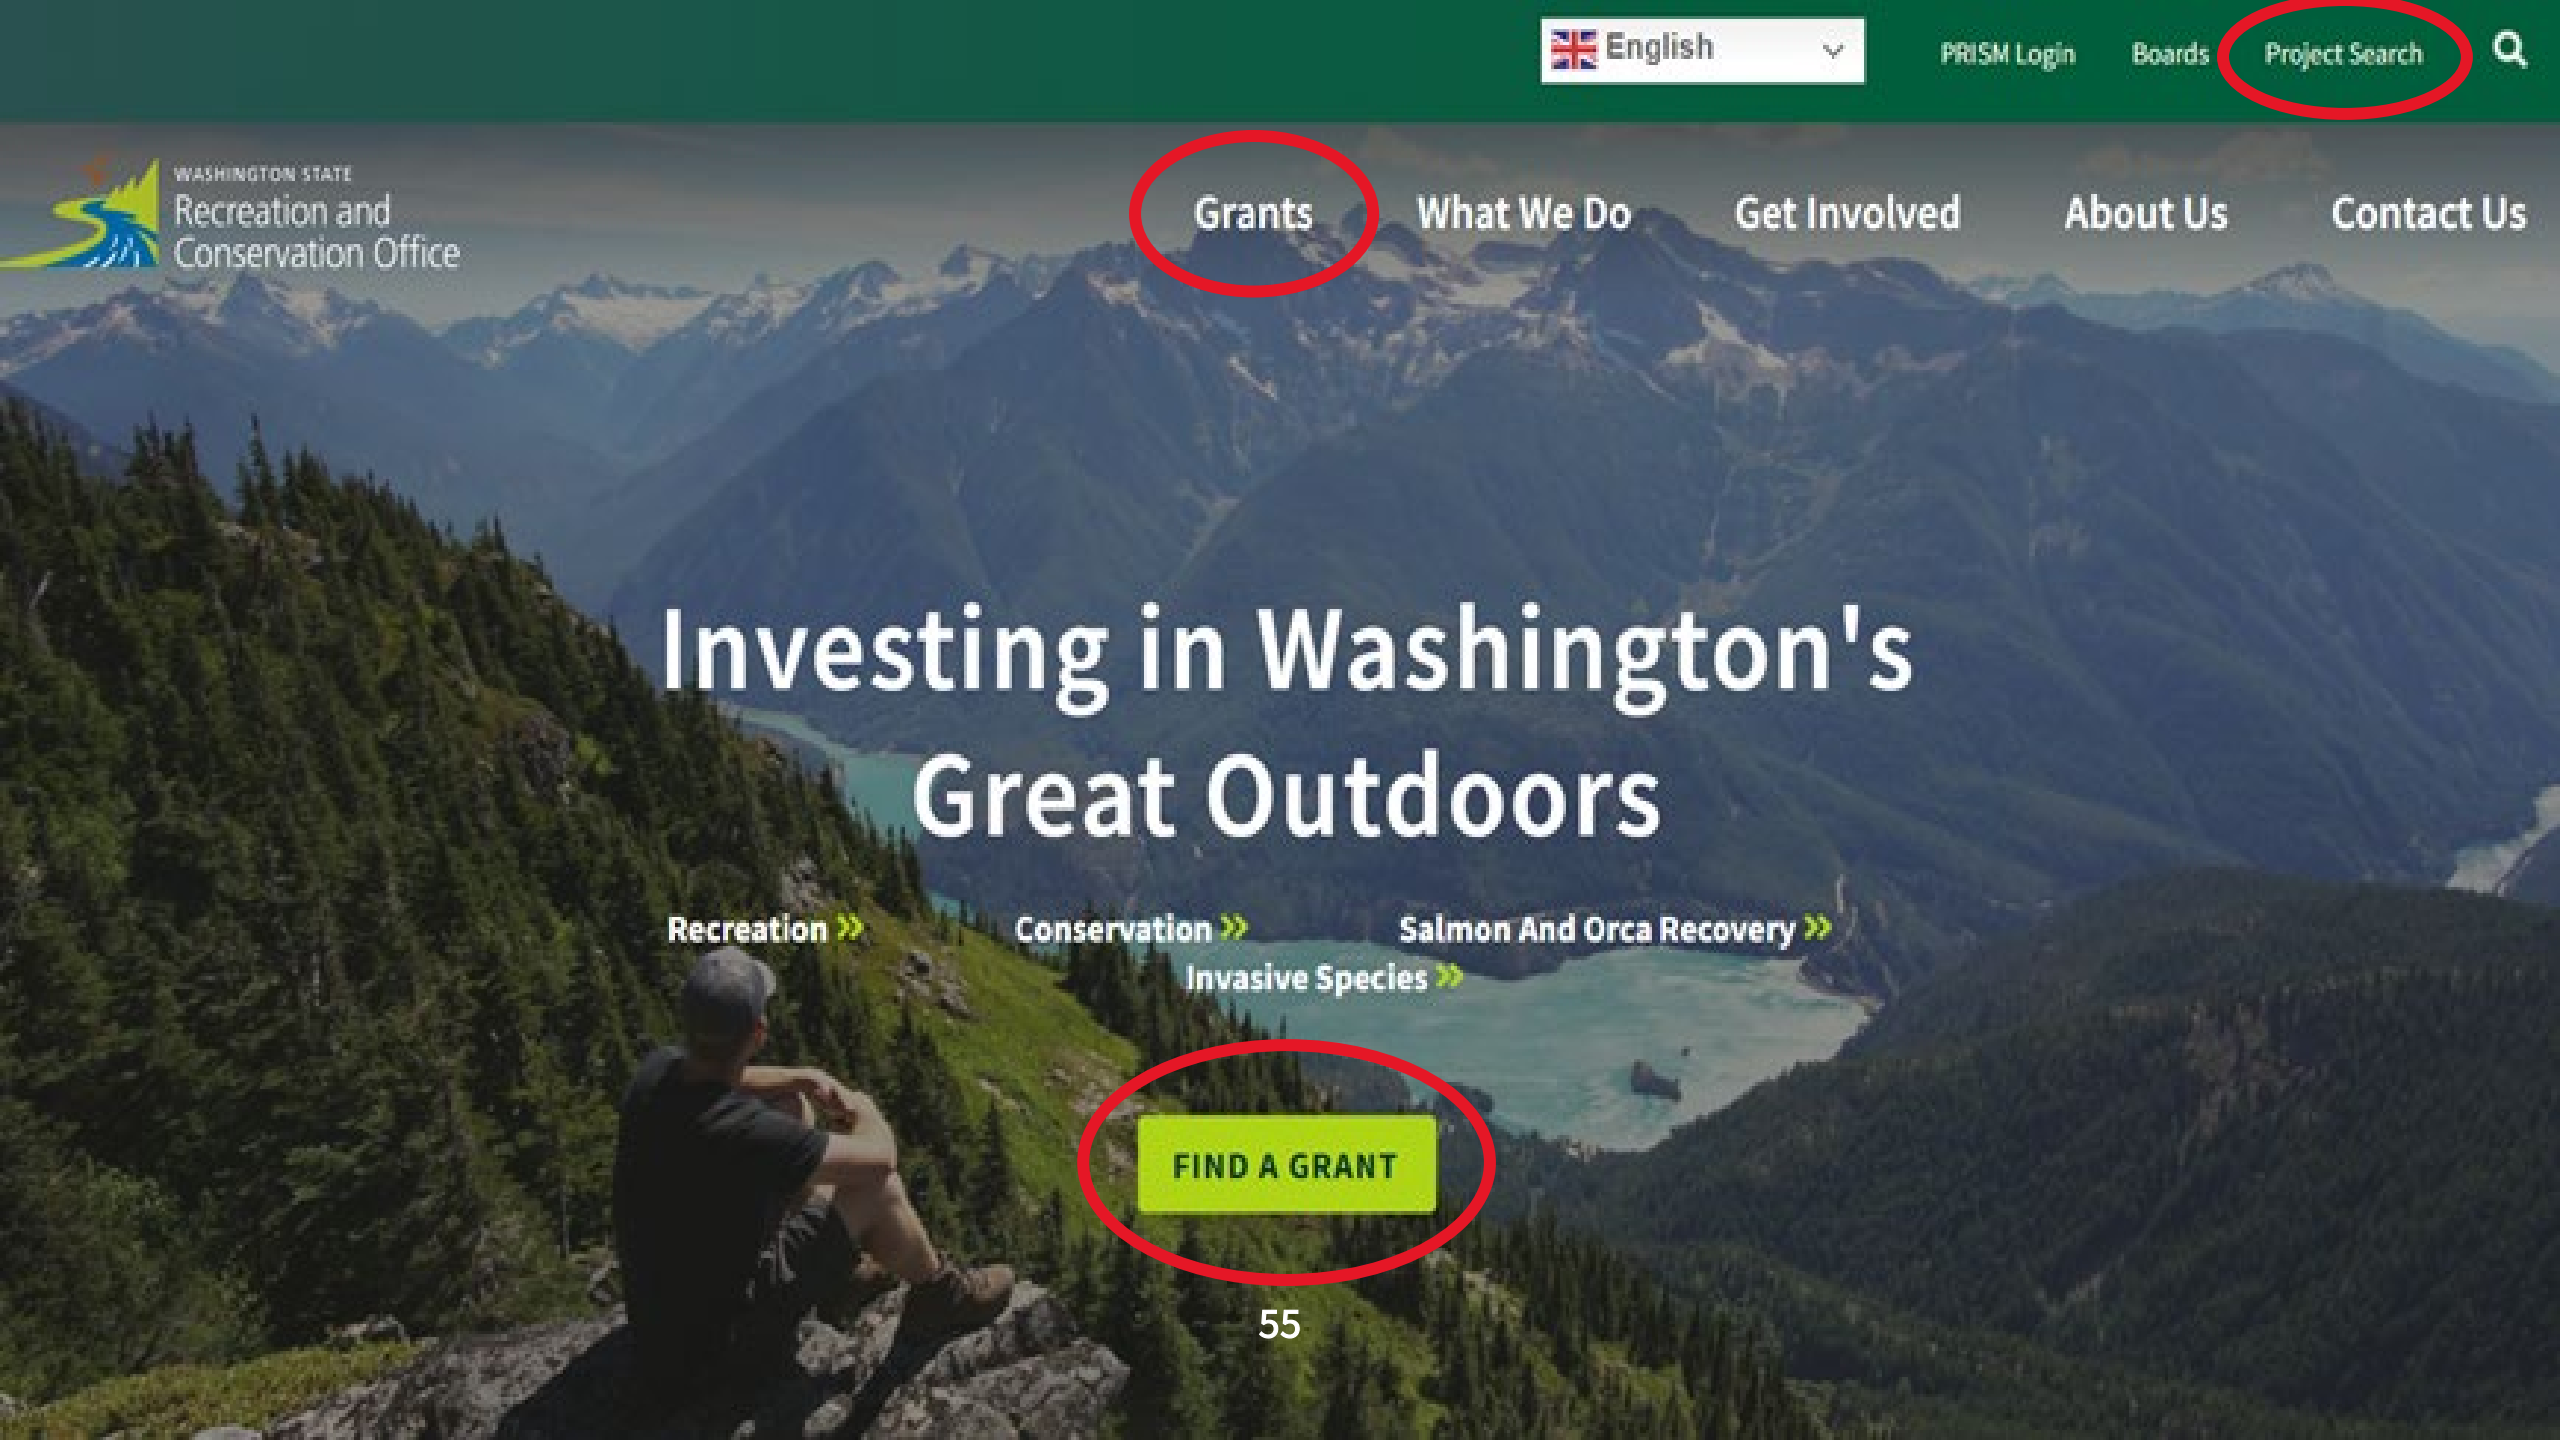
English

PRISM Login Boards Project Search

WASHINGTON STATE
Recreation and Conservation Office

Grants What We Do Get Involved About Us Contact Us

Investing in Washington's Great Outdoors

Recreation »
Conservation »
Salmon And Orca Recovery »
Invasive Species »

FIND A GRANT

55